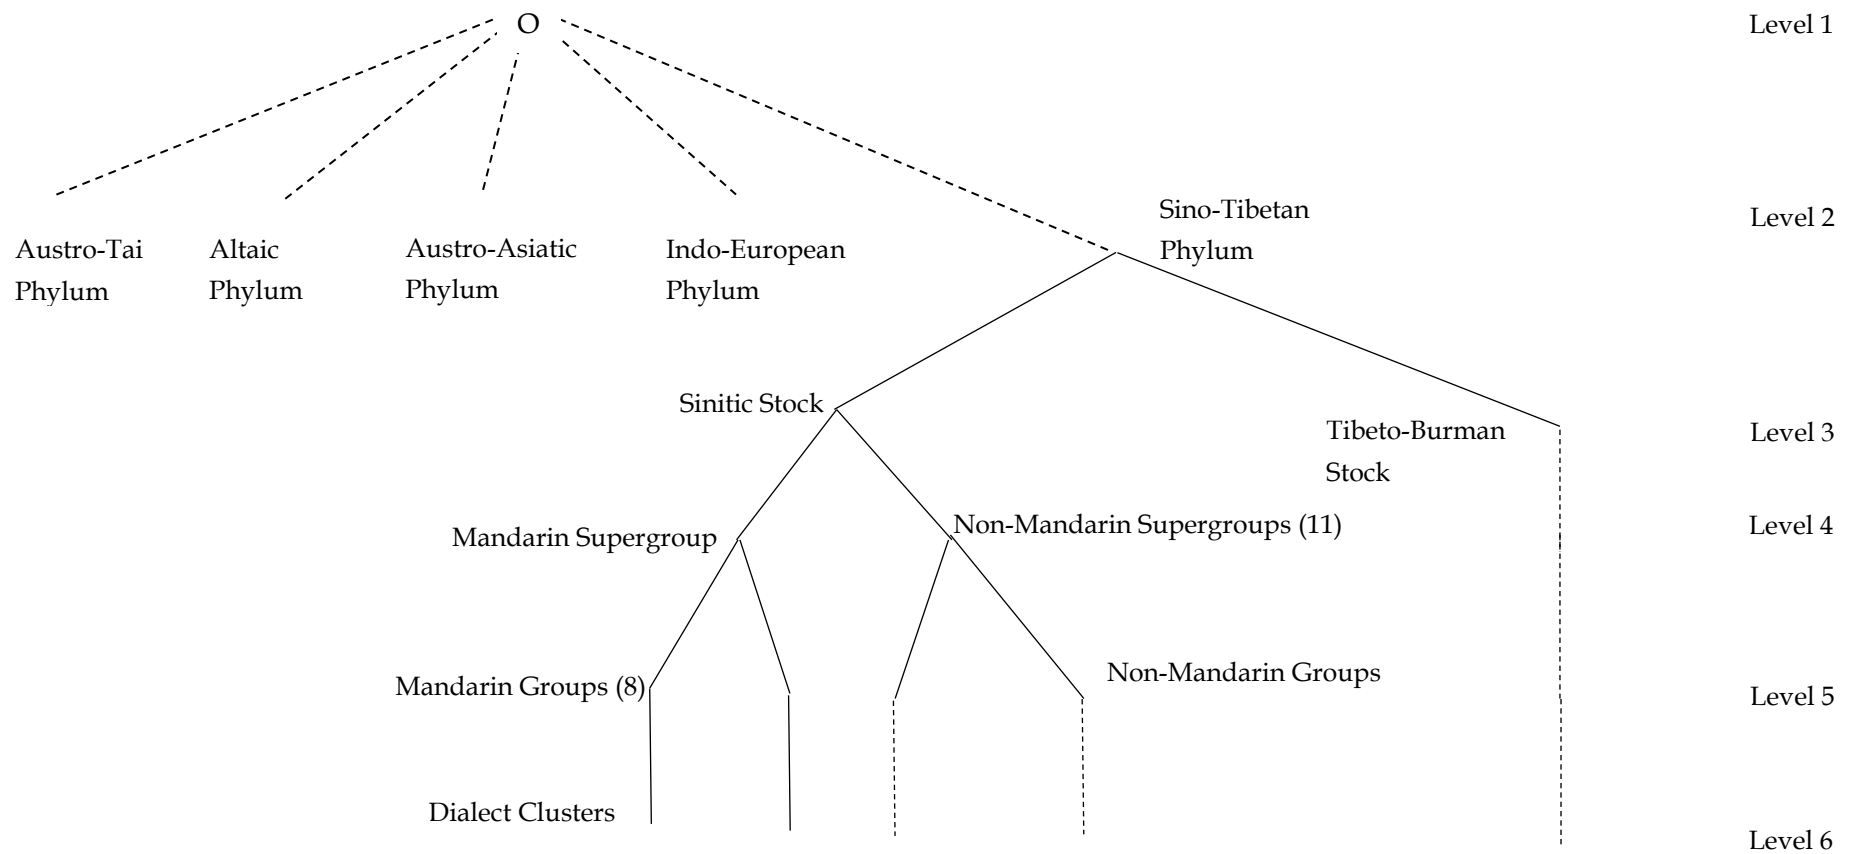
O

Level 1

Austro-Tai Phylum

Altaic Phylum

Austro-Asiatic Phylum

Indo-European Phylum

Sino-Tibetan Phylum

Level 2

Sinitic Stock

Tibeto-Burman Stock

Level 3

Mandarin Supergroup

Non-Mandarin Supergroups (11)

Level 4

Mandarin Groups (8)

Non-Mandarin Groups

Level 5

Dialect Clusters

Level 6